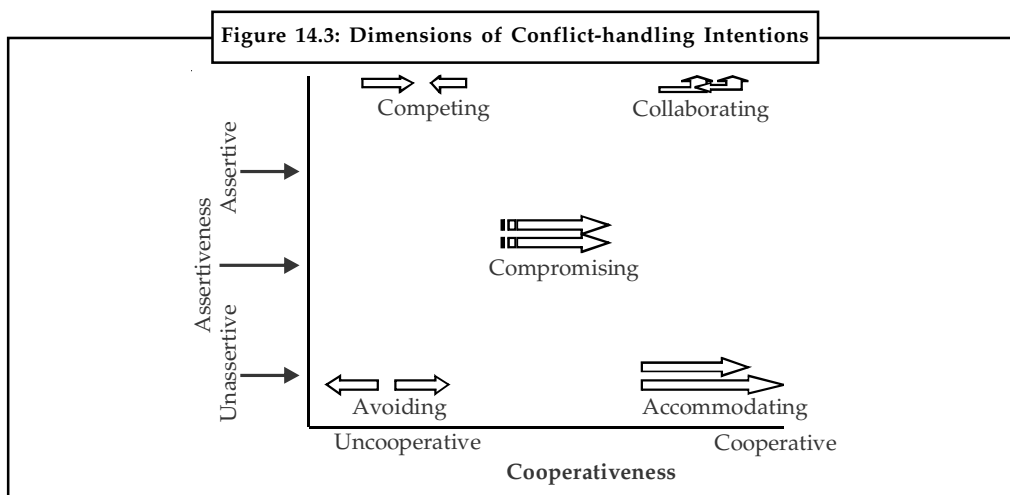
Figure 14.3: Dimensions of Conflict-handling Intentions

Competing

Collaborating

Assertive

Assertiveness

Compromising

Unassertive

Avoiding

Accommodating

Uncooperative

Cooperative

Cooperativeness